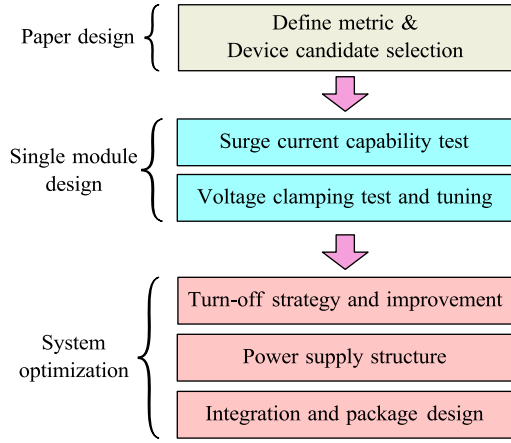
Paper design

Define metric &
Device candidate selection

Single module design

Surge current capability test

Voltage clamping test and tuning

System optimization

Turn-off strategy and improvement

Power supply structure

Integration and package design